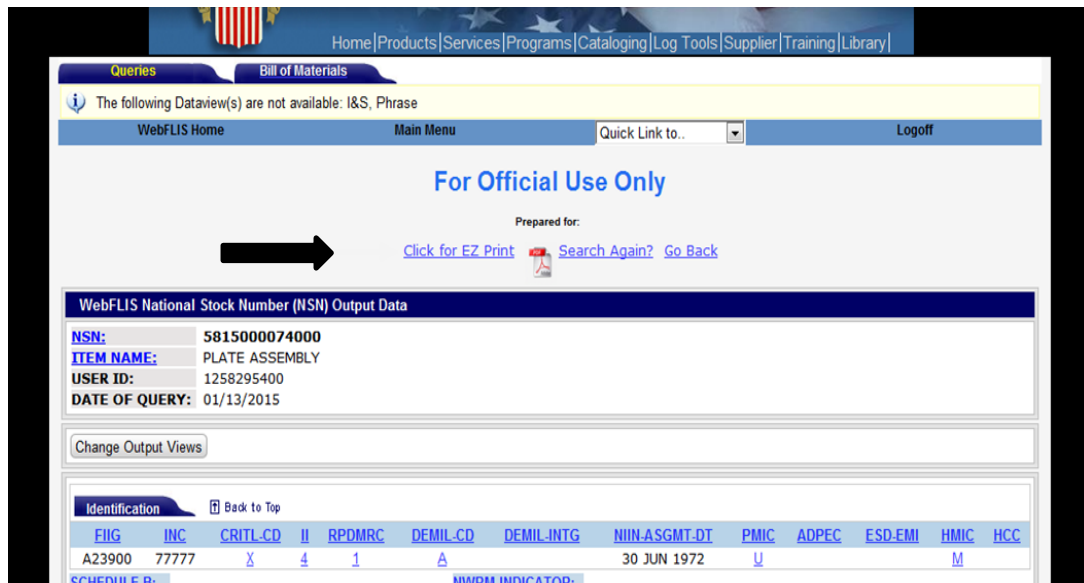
Home | Products | Services | Programs | Cataloging | Log Tools | Supplier | Training | Library |

Queries
Bill of Materials

The following Dataview(s) are not available: I&S, Phrase

WebFLIS Home
Main Menu
Quick Link to..
Logoff

For Official Use Only

Prepared for:

Click for EZ Print
Search Again?
Go Back

WebFLIS National Stock Number (NSN) Output Data

| NSN: | 5815000074000 |
|---|---|
| ITEM NAME: | PLATE ASSEMBLY |
| USER ID: | 1258295400 |
| DATE OF QUERY: | 01/13/2015 |

Change Output Views

Identification
Back to Top

| FIIG | INC | CRITL-CD | II | RPDMRC | DEMIL-CD | DEMIL-INTG | NIIN-ASGMT-DT | PMIC | ADPEC | ESD-EMI | HMIC | HCC |
|---|---|---|---|---|---|---|---|---|---|---|---|---|
| A23900 | 77777 | X | 4 | 1 | A | | 30 JUN 1972 | U | | | M | |

SCHEDULE B:
NWRM INDICATOR: